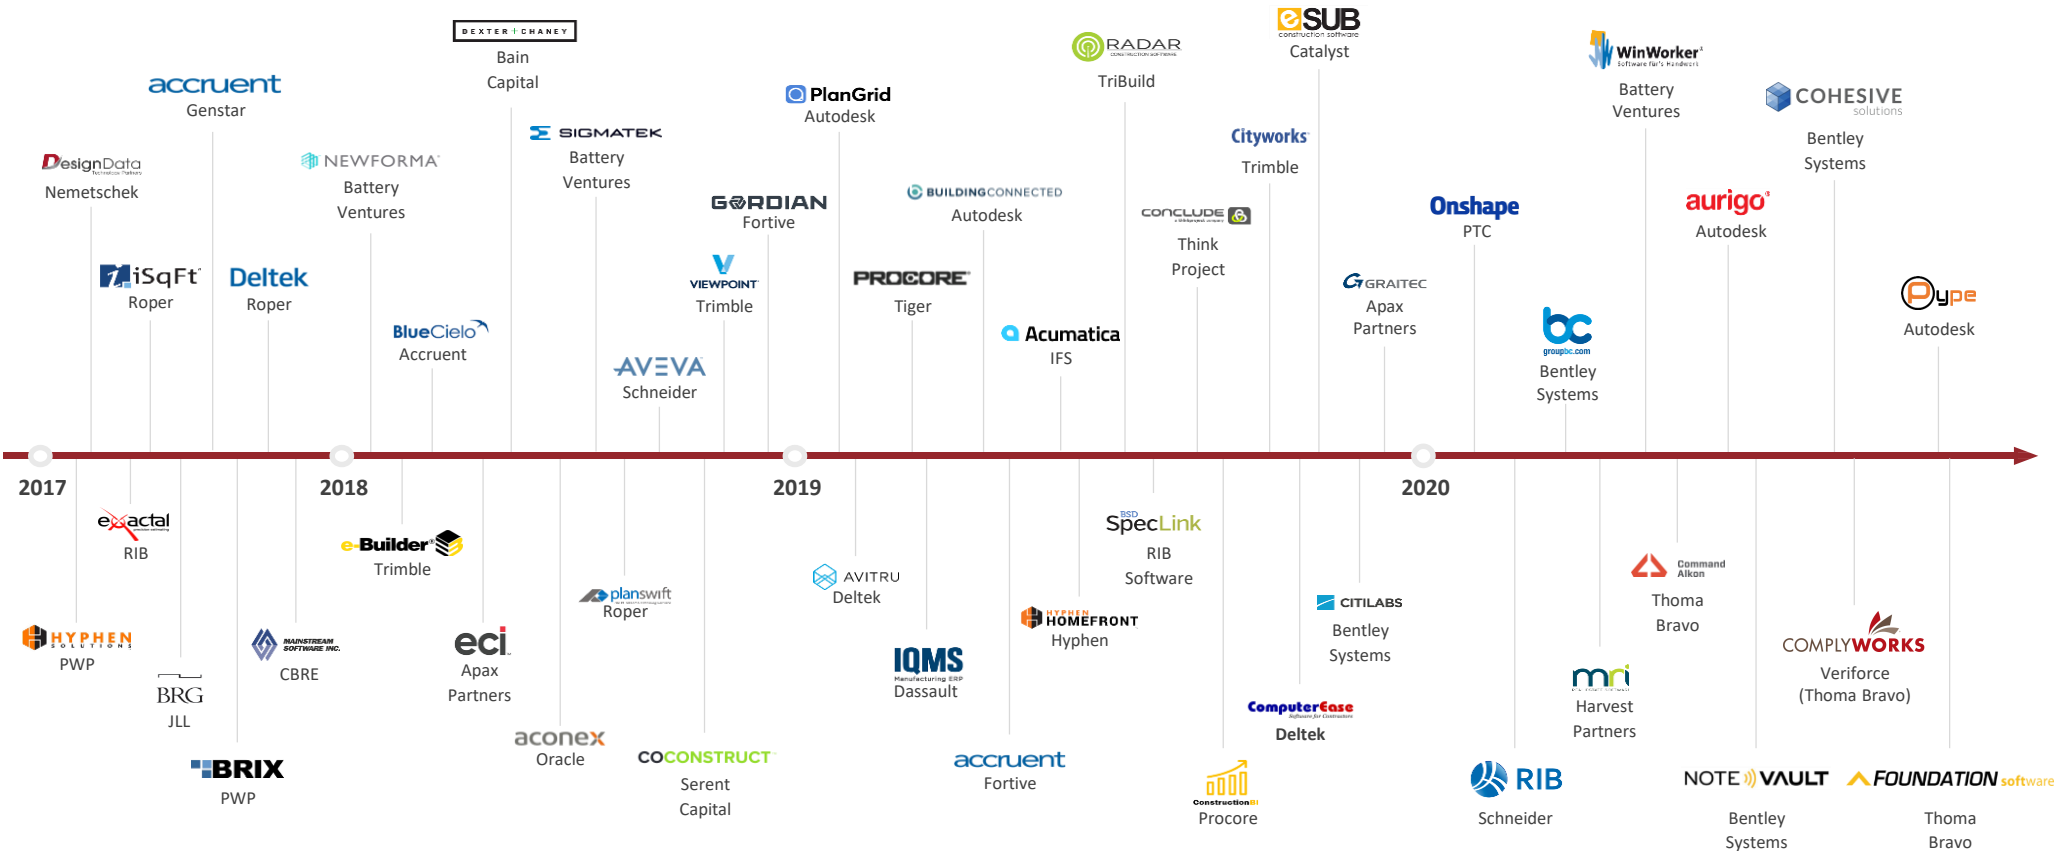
DesignData
Nemetschek

accruent
Genstar

iSqFt
Roper

Deltek
Roper

NEWFORMA
Battery Ventures

BlueCielo
Accruent

DEXTER + CHANEY
Bain Capital

SIGMATEK
Battery Ventures

AVEVA
Schneider

VIEWPOINT
Trimble

GORDIAN
Fortive

PlanGrid
Autodesk

PROCORE
Tiger

BUILDINGCONNECTED
Autodesk

Acumatica
IFS

RADAR
TriBuild

CONCLUDE
Think Project

Cityworks
Trimble

eSUB
Catalyst

GRAITEC
Apax Partners

Onshape
PTC

bc
groupbc.com
Bentley Systems

WinWorker
Battery Ventures

aurigo
Autodesk

COHESIVE solutions
Bentley Systems

Pype
Autodesk

2017

2018

2019

2020

exactal
RIB

HYPHEN SOLUTIONS
PWP

BRG
JLL

BRIX
PWP

MAINSTREAM SOFTWARE INC.
CBRE

e-Builder
Trimble

eci
Apax Partners

aconex
Oracle

planswift
Roper

COCONSTRUCT
Serent Capital

AVITRU
Deltek

IQMS
Dassault

accruent
Fortive

HYPHEN HOMEFRONT
Hyphen

SpecLink
RIB Software

ConstructionBI
Procore

ComputerEase
Deltek

CITILABS
Bentley Systems

RIB
Schneider

mri
Harvest Partners

Command Alkon
Thoma Bravo

NOTE VAULT
Bentley Systems

COMPLYWORKS
Veriforce (Thoma Bravo)

FOUNDATION software
Thoma Bravo